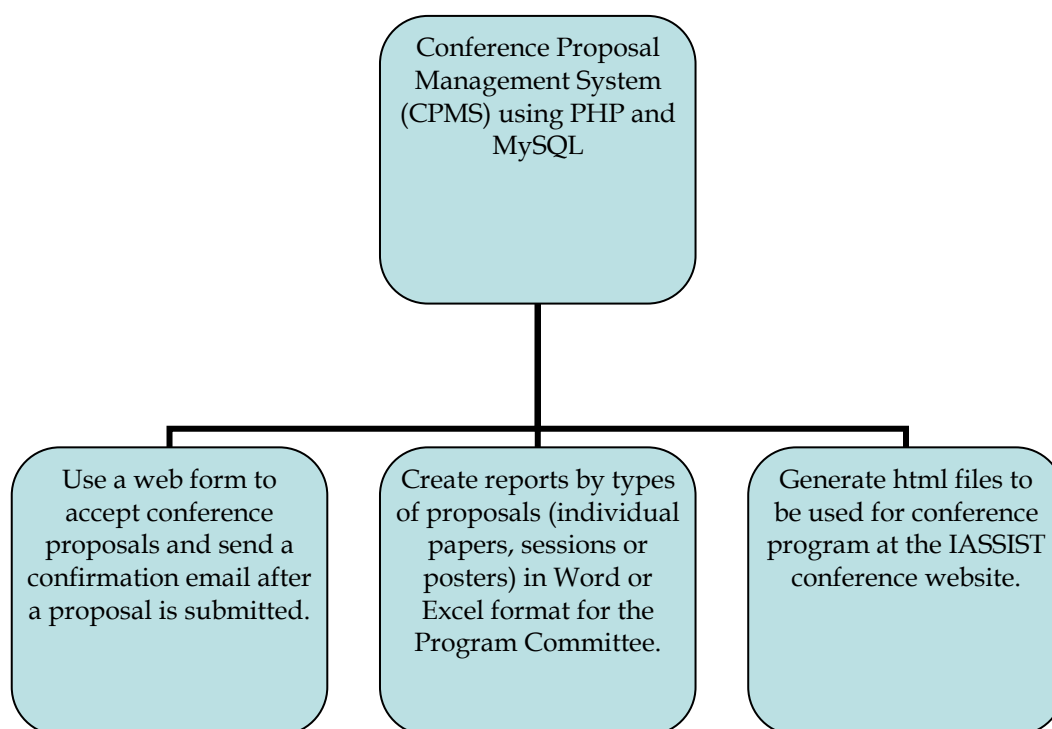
Conference Proposal Management System (CPMS) using PHP and MySQL

Use a web form to accept conference proposals and send a confirmation email after a proposal is submitted.

Create reports by types of proposals (individual papers, sessions or posters) in Word or Excel format for the Program Committee.

Generate html files to be used for conference program at the IASSIST conference website.